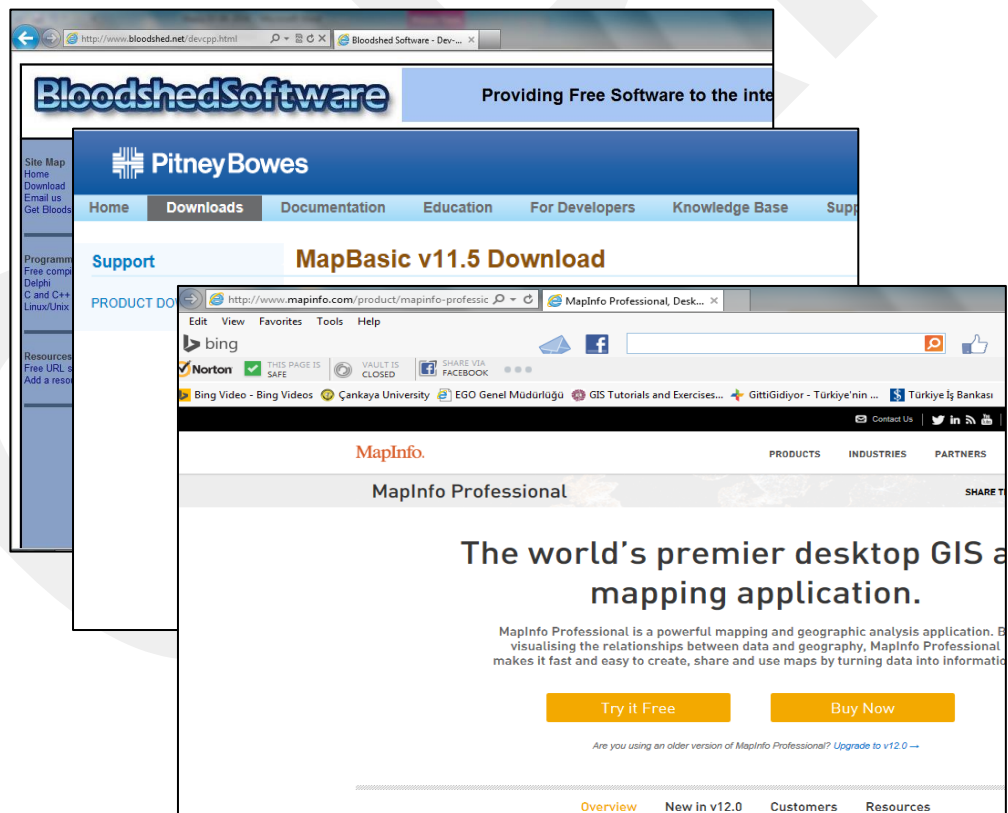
http://www.bloodshed.net/devcpp.html
Bloodshed Software - Dev-...

BloodshedSoftware
Providing Free Software to the inte

Site Map
Home
Download
Email us
Get Bloods

Programm
Free compi
Delphi
C and C++
Linux/Unix

Resources
Free URL s
Add a reso

PitneyBowes
Home
Downloads
Documentation
Education
For Developers
Knowledge Base
Supp

Support
PRODUCT DO
MapBasic v11.5 Download

http://www.mapinfo.com/product/mapinfo-professic
MapInfo Professional, Desk...
Edit View Favorites Tools Help
bing
Norton
THIS PAGE IS SAFE
VAULT IS CLOSED
SHARE VIA FACEBOOK
Bing Video - Bing Videos
Çankaya University
EGO Genel Müdürlüğü
GIS Tutorials and Exercises...
GittiGidiyor - Türkiye'nin ...
Türkiye İş Bankası
Contact Us

MapInfo.
PRODUCTS
INDUSTRIES
PARTNERS
MapInfo Professional
SHARE TI

The world's premier desktop GIS a mapping application.

MapInfo Professional is a powerful mapping and geographic analysis application. B visualising the relationships between data and geography, MapInfo Professional makes it fast and easy to create, share and use maps by turning data into informatio

Try it Free
Buy Now

Are you using an older version of MapInfo Professional? Upgrade to v12.0 →

Overview
New in v12.0
Customers
Resources